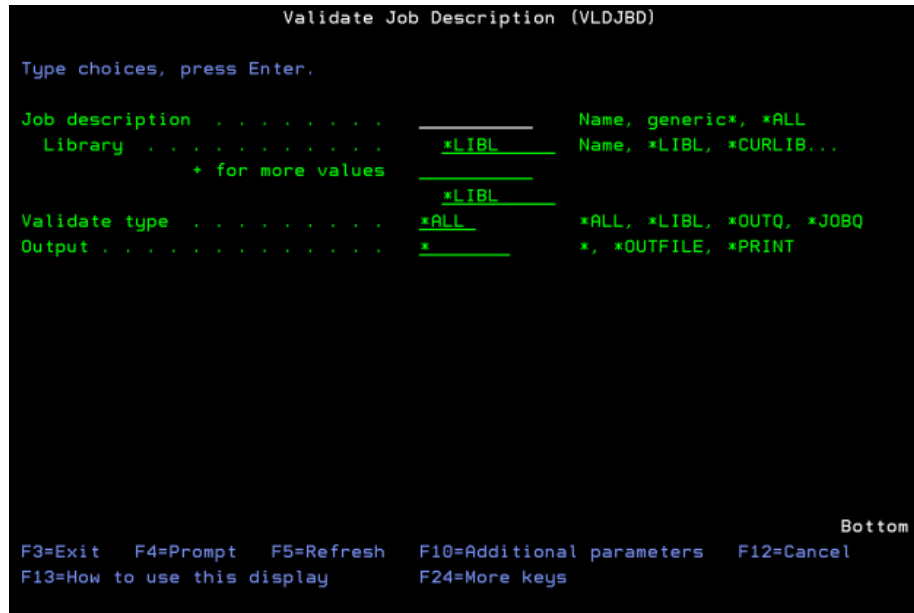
Validate Job Description (VLDJBD)

Type choices, press Enter.

Job description . . . . . . . . . ________ Name, generic*, *ALL
Library . . . . . . . . . . . *LIBL Name, *LIBL, *CURLIB...
+ for more values ________
*LIBL
Validate type . . . . . . . . . *ALL *ALL, *LIBL, *OUTQ, *JOBQ
Output . . . . . . . . . . . . . * *, *OUTFILE, *PRINT

Bottom
F3=Exit F4=Prompt F5=Refresh F10=Additional parameters F12=Cancel
F13=How to use this display F24=More keys